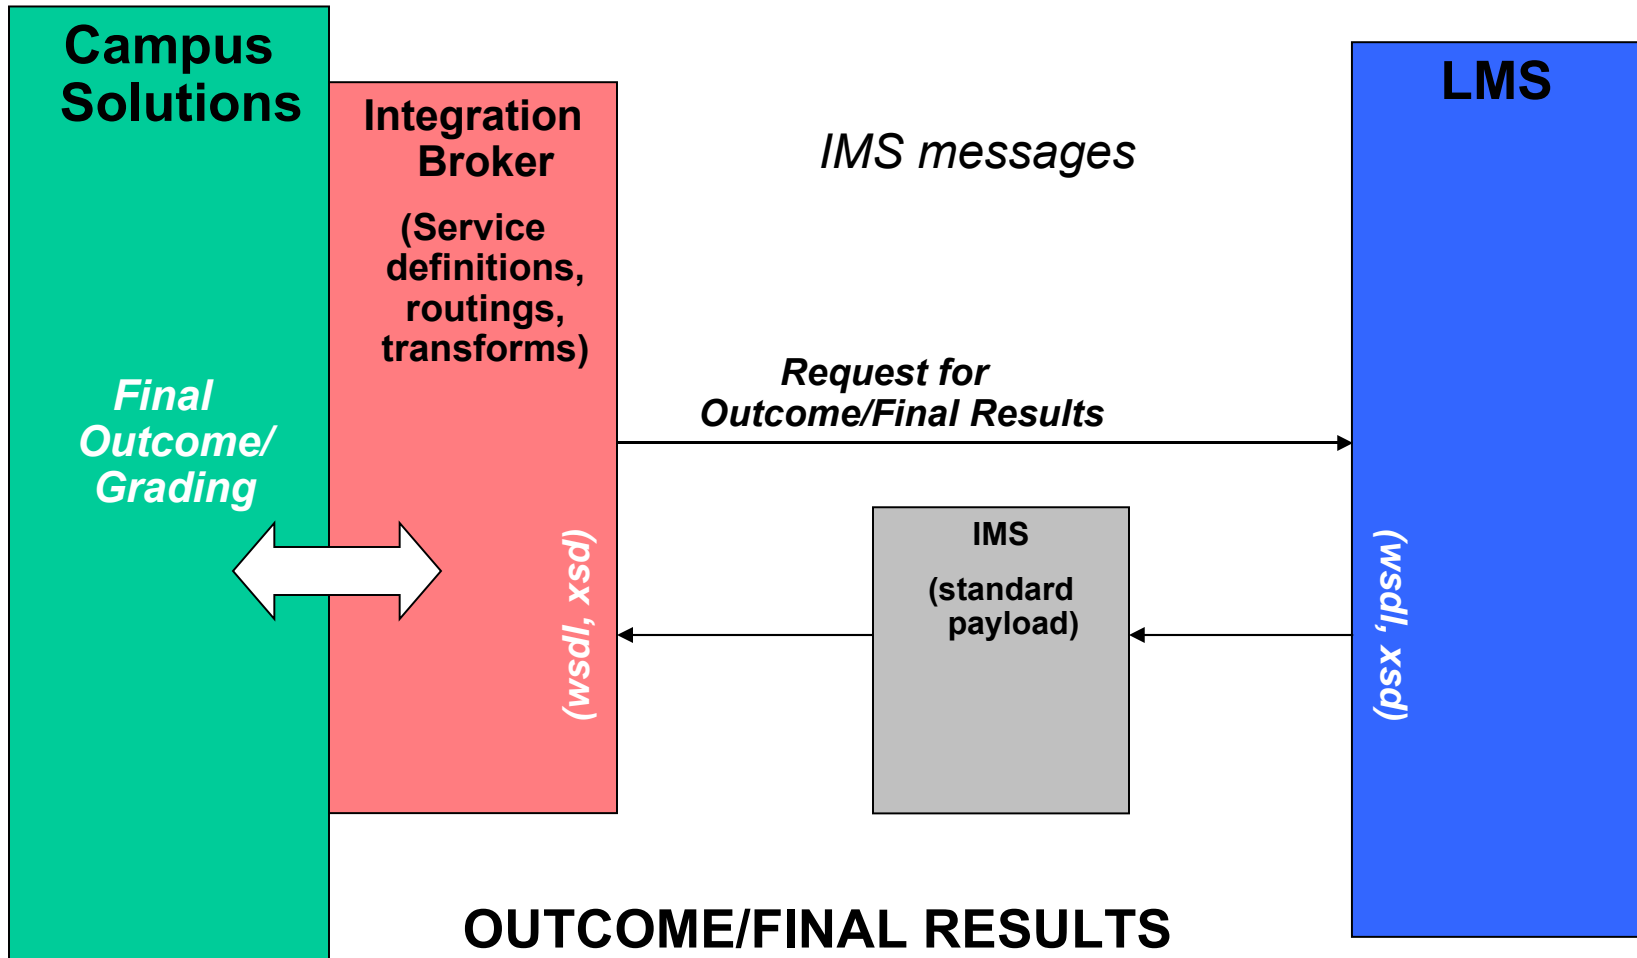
Campus Solutions

Integration Broker

(Service definitions, routings, transforms)

IMS messages

LMS

Final Outcome/ Grading

Request for Outcome/Final Results

(wsdl, xsd)

IMS

(standard payload)

(wsdl, xsd)

OUTCOME/FINAL RESULTS